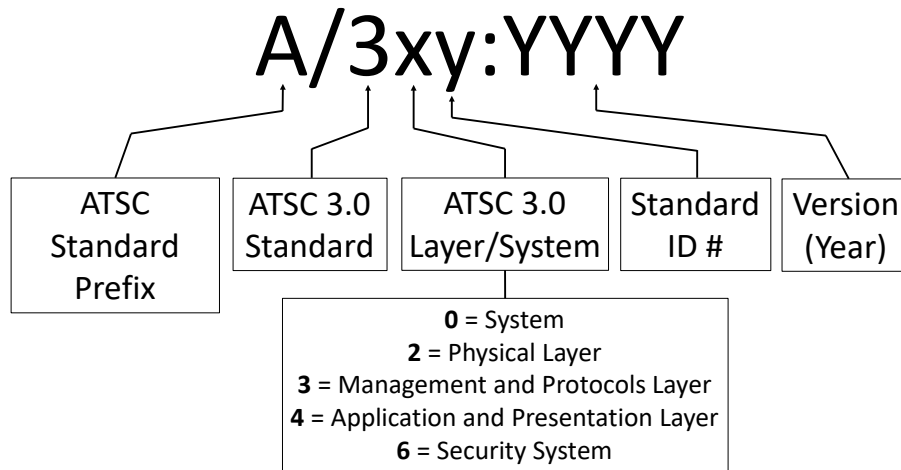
A/3xy:YYYY

ATSC Standard Prefix

ATSC 3.0 Standard

ATSC 3.0 Layer/System

Standard ID #

Version (Year)

**0** = System
**2** = Physical Layer
**3** = Management and Protocols Layer
**4** = Application and Presentation Layer
**6** = Security System